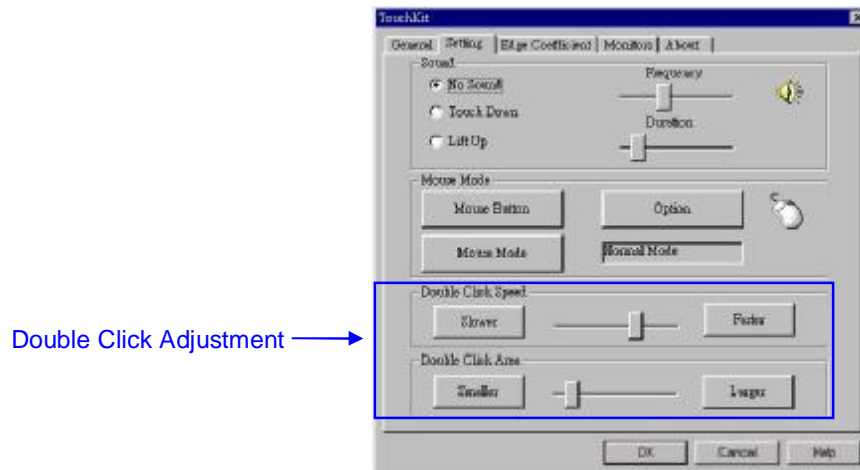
TouchKit

General | Setting | Edge Coefficient | Monitors | About

Sound

No Sound

Touch Down

Lift Up

Frequency

Duration

Mouse Mode

Mouse Button

Option

Mouse Mode

Normal Mode

Double Click Speed

Slower

Faster

Double Click Area

Smaller

Larger

Double Click Adjustment

OK

Cancel

Help